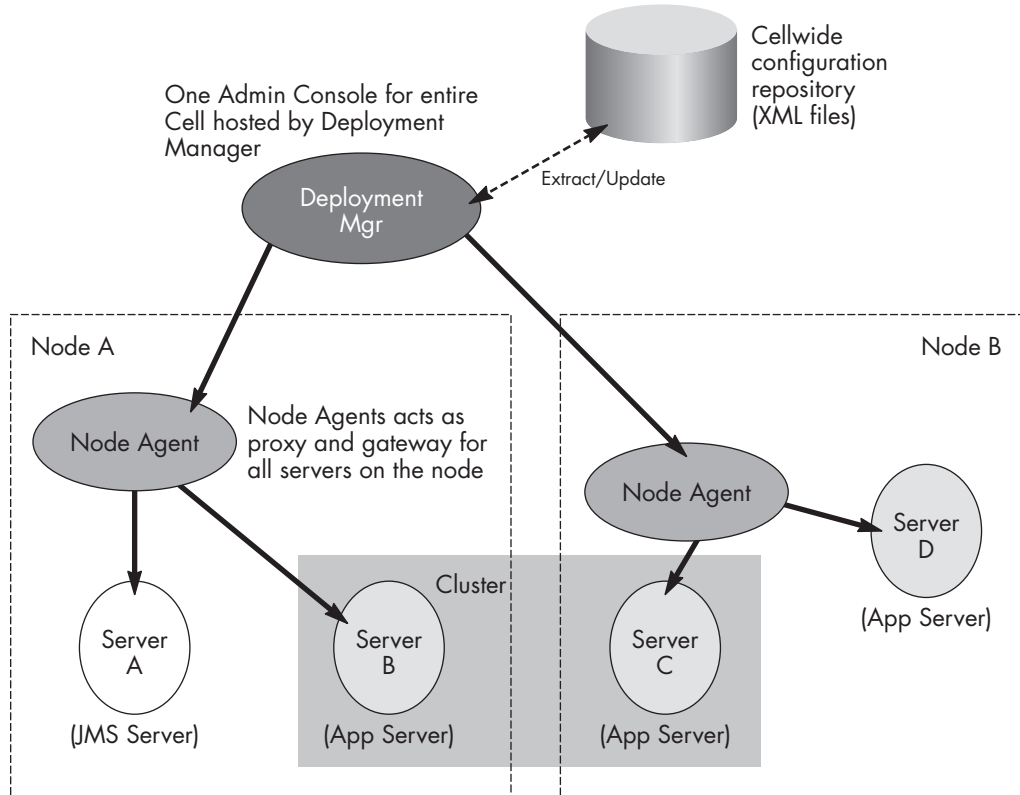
Cellwide configuration repository (XML files)

One Admin Console for entire Cell hosted by Deployment Manager

Extract/Update

Deployment Mgr

Node A

Node B

Node Agent

Node Agents acts as proxy and gateway for all servers on the node

Node Agent

Server D

(App Server)

Cluster

Server A

(JMS Server)

Server B

(App Server)

Server C

(App Server)